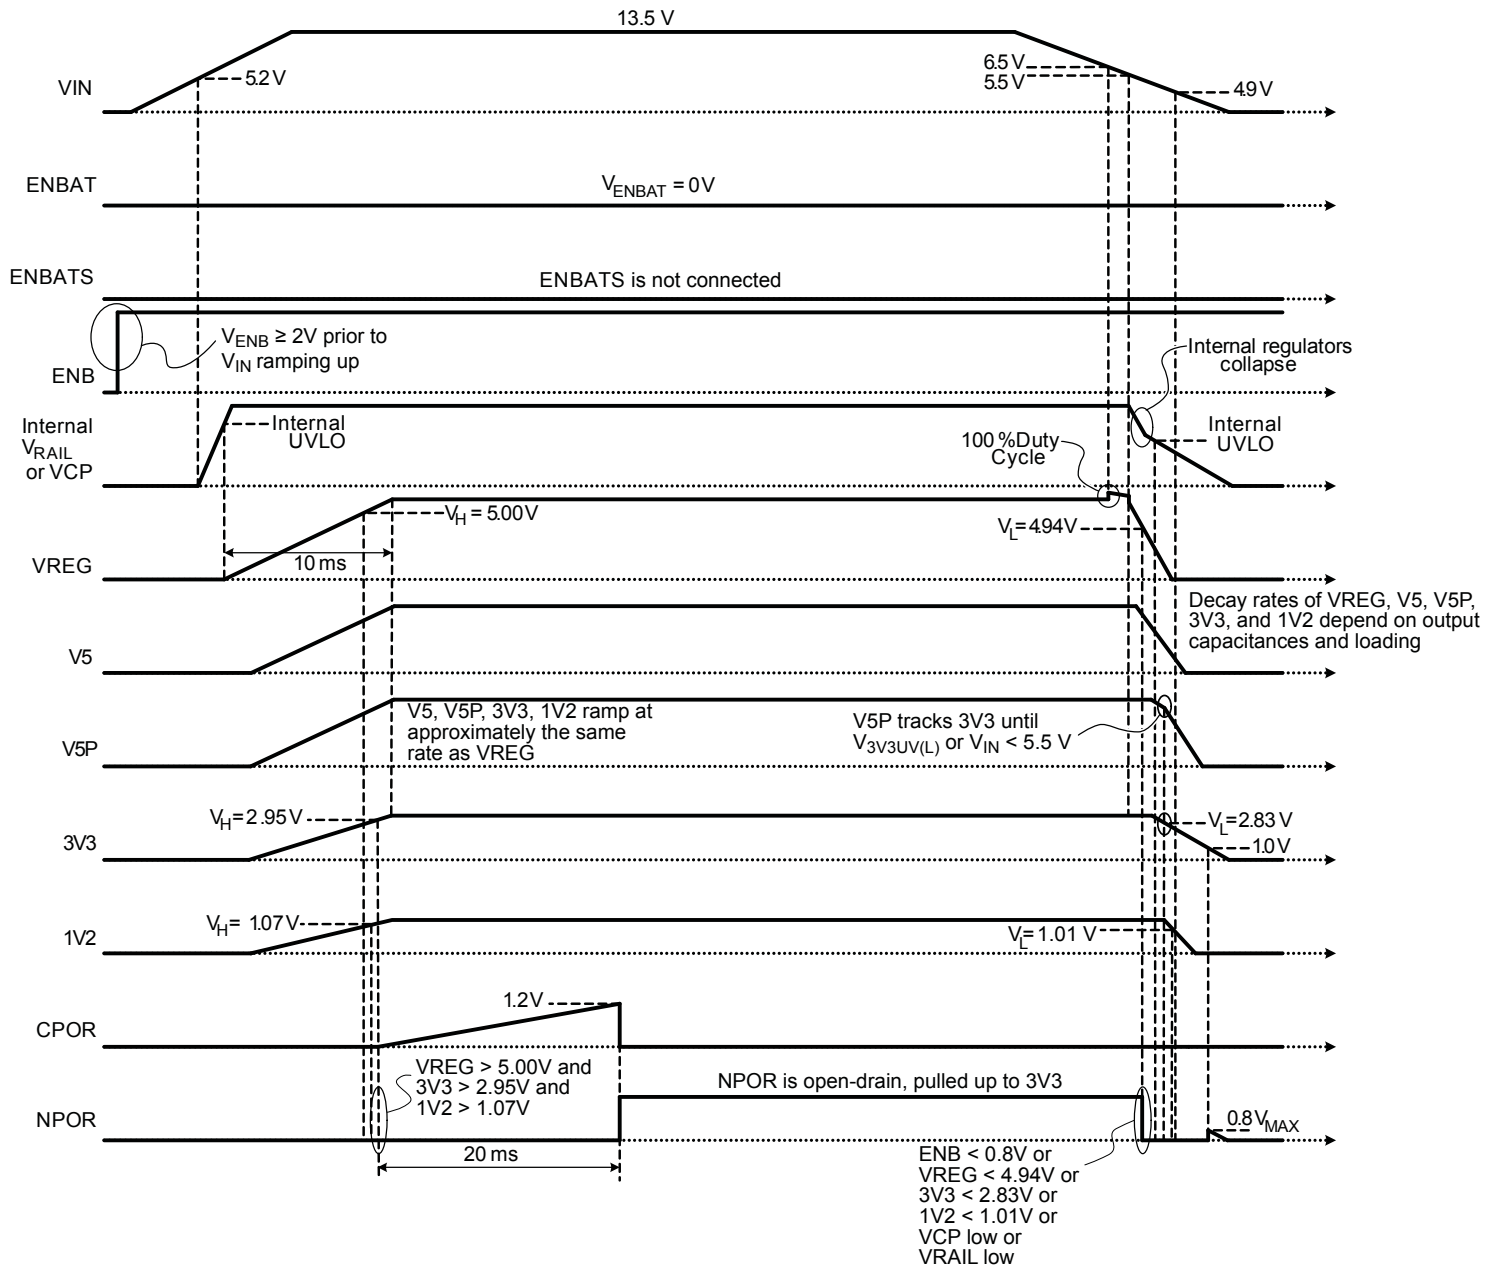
13.5 V

VIN

5.2 V

6.5 V
5.5 V

4.9 V

ENBAT

$V_{ENBAT}$ = 0V

ENBATS

ENBATS is not connected

ENB

$V_{ENB}$ ≥ 2V prior to $V_{IN}$ ramping up

Internal regulators collapse

Internal $V_{RAIL}$ or VCP

Internal UVLO

Internal UVLO

100 %Duty Cycle

VREG

$V_H$ = 5.00V

10 ms

$V_L$= 4.94V

Decay rates of VREG, V5, V5P, 3V3, and 1V2 depend on output capacitances and loading

V5

V5P

V5, V5P, 3V3, 1V2 ramp at approximately the same rate as VREG

V5P tracks 3V3 until $V_{3V3UV(L)}$ or $V_{IN}$ < 5.5 V

3V3

$V_H$= 2.95 V

$V_L$=2.83 V

1.0 V

1V2

$V_H$= 1.07 V

$V_L$= 1.01 V

CPOR

1.2V

NPOR

VREG > 5.00V and 3V3 > 2.95V and 1V2 > 1.07V

NPOR is open-drain, pulled up to 3V3

0.8 $V_{MAX}$

20 ms

ENB < 0.8V or VREG < 4.94V or 3V3 < 2.83V or 1V2 < 1.01V or VCP low or VRAIL low